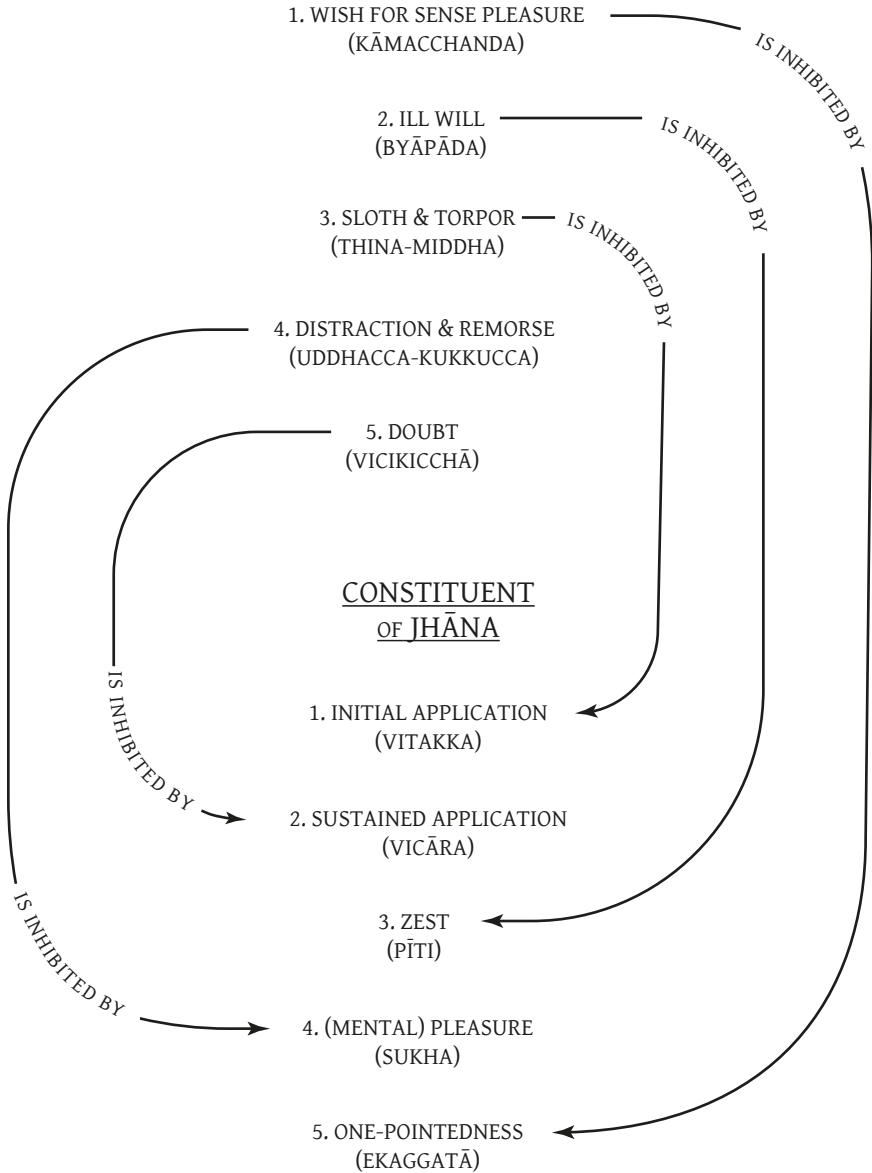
1. WISH FOR SENSE PLEASURE
(KĀMACCHANDA)

IS INHIBITED BY

2. ILL WILL
(BYĀPĀDA)

IS INHIBITED BY

3. SLOTH & TORPOR
(THINA-MIDDHA)

IS INHIBITED BY

4. DISTRACTION & REMORSE
(UDDHACCA-KUKKUCCA)

5. DOUBT
(VICIKICCHĀ)

CONSTITUENT
OF JHĀNA

1. INITIAL APPLICATION
(VITAKKA)

IS INHIBITED BY

2. SUSTAINED APPLICATION
(VICĀRA)

3. ZEST
(PĪTI)

IS INHIBITED BY

4. (MENTAL) PLEASURE
(SUKHA)

5. ONE-POINTEDNESS
(EKAGGATĀ)